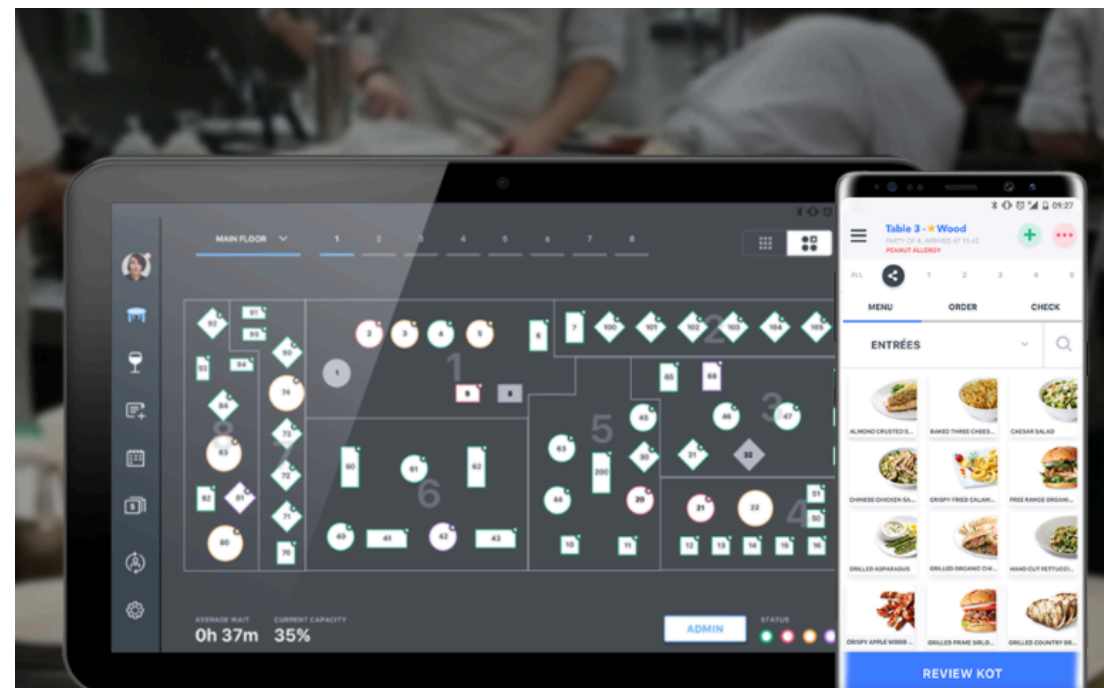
MAIN FLOOR

1 2 3 4 5 6 7 8

92 91 95 93 94 90 84 74 83 73 82 81 72 71 80 70

2 3 4 5 6 1 1 9 8 60 61 62 6 40 41 42 43

7 100 101 102 2 103 104 105 65 66 45 63 5 200 46 3 47 30 31 32 64 20 10 11 21 22 4 51 50 12 13 14 15 16

AVERAGE WAIT
0h 37m

CURRENT CAPACITY
35%

ADMIN

STATUS

09:27

Table 3 - Wood
PARTY OF 8, ARRIVED AT 15:42
PEANUT ALLERGY

ALL 1 2 3 4 5

MENU ORDER CHECK

ENTRÉES

ALMOND CRUSTED S...
BAKED THREE CHEES...
CAESAR SALAD
CHINESE CHICKEN SA...
CRISPY FRIED CALAM...
FREE RANGE ORGANI...
GRILLED ASPARAGUS
GRILLED ORGANIC CHI...
HAND CUT FETTUCCI...
CRISPY APPLE WOOD ...
GRILLED PRIME SIRLO...
GRILLED COUNTRY BR...

REVIEW KOT